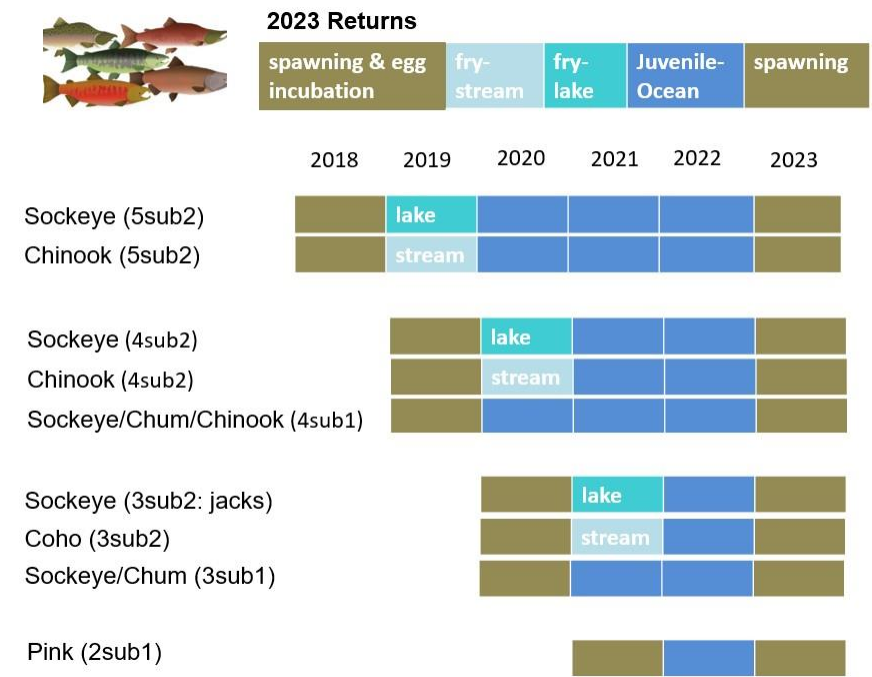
2023 Returns

| spawning & egg incubation | fry-stream | fry-lake | Juvenile-Ocean | spawning |
|---|---|---|---|---|

| | 2018 | 2019 | 2020 | 2021 | 2022 | 2023 |
|---|---|---|---|---|---|---|
| Sockeye (5sub2) | | lake | | | | |
| Chinook (5sub2) | | stream | | | | |
| Sockeye (4sub2) | | | lake | | | |
| Chinook (4sub2) | | | stream | | | |
| Sockeye/Chum/Chinook (4sub1) | | | | | | |
| Sockeye (3sub2: jacks) | | | | lake | | |
| Coho (3sub2) | | | | stream | | |
| Sockeye/Chum (3sub1) | | | | | | |
| Pink (2sub1) | | | | | | |